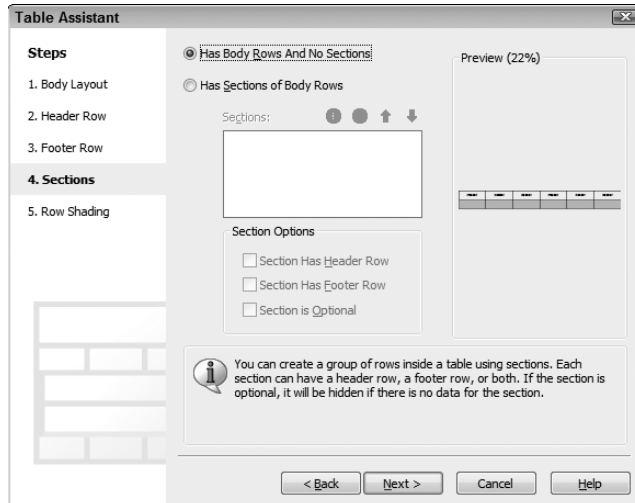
Table Assistant

Steps

1. Body Layout

2. Header Row

3. Footer Row

4. Sections

5. Row Shading

Has Body Rows And No Sections

Has Sections of Body Rows

Sections:

Section Options

Section Has Header Row

Section Has Footer Row

Section is Optional

Preview (22%)

You can create a group of rows inside a table using sections. Each section can have a header row, a footer row, or both. If the section is optional, it will be hidden if there is no data for the section.

< Back

Next >

Cancel

Help